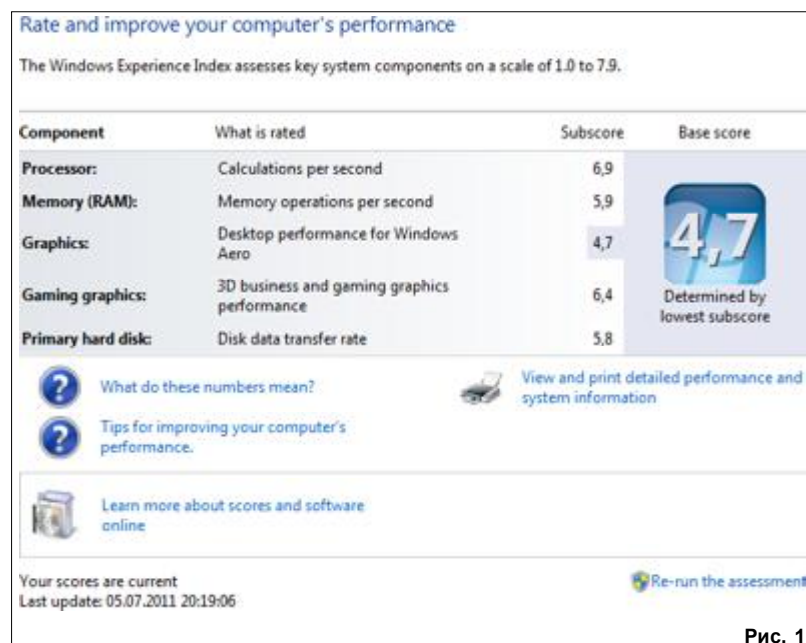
Rate and improve your computer's performance

The Windows Experience Index assesses key system components on a scale of 1.0 to 7.9.

| Component | What is rated | Subscore | Base score |
|---|---|---|---|
| Processor: | Calculations per second | 6,9 | 4,7 |
| Memory (RAM): | Memory operations per second | 5,9 | |
| Graphics: | Desktop performance for Windows Aero | 4,7 | |
| Gaming graphics: | 3D business and gaming graphics performance | 6,4 | Determined by lowest subscore |
| Primary hard disk: | Disk data transfer rate | 5,8 | |

What do these numbers mean?

View and print detailed performance and system information

Tips for improving your computer's performance.

Learn more about scores and software online

Your scores are current
Last update: 05.07.2011 20:19:06

Re-run the assessment

Рис. 1